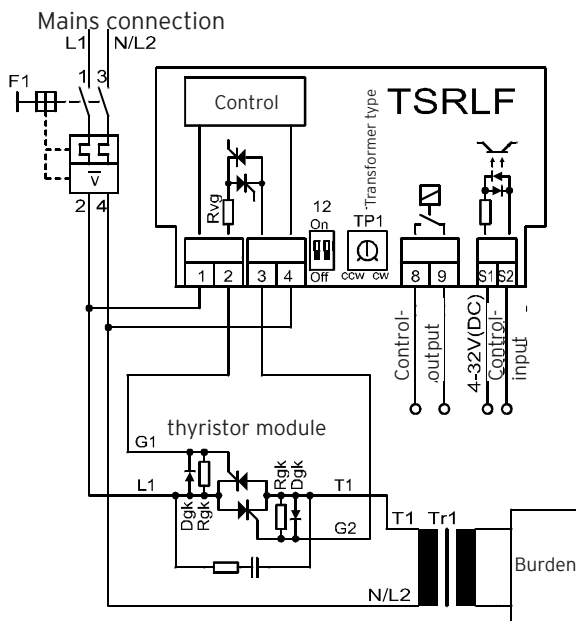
Mains connection
L1 N/L2
F1
1 3
2 4
V
Control
TSRLF
Transformer type
Rvg
12
On
Off
TP1
ccw cw
1 2 3 4 8 9 S1 S2
Control-
output
4-32V(DC)
Control-
input
-
thyristor module
G1
L1
Dgk
Rgk
Rgk
Dgk
T1
G2
T1 Tr1
Burden
N/L2